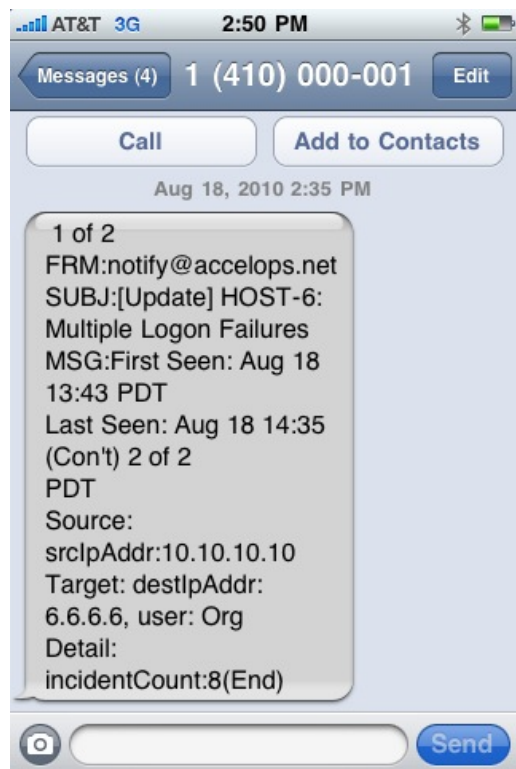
AT&T 3G 2:50 PM

Messages (4) 1 (410) 000-001 Edit

Call Add to Contacts

Aug 18, 2010 2:35 PM

1 of 2
FRM:notify@accelops.net
SUBJ:[Update] HOST-6: Multiple Logon Failures
MSG:First Seen: Aug 18 13:43 PDT
Last Seen: Aug 18 14:35
(Con't) 2 of 2
PDT
Source: srcIpAddr:10.10.10.10
Target: destIpAddr: 6.6.6.6, user: Org
Detail: incidentCount:8(End)

Send